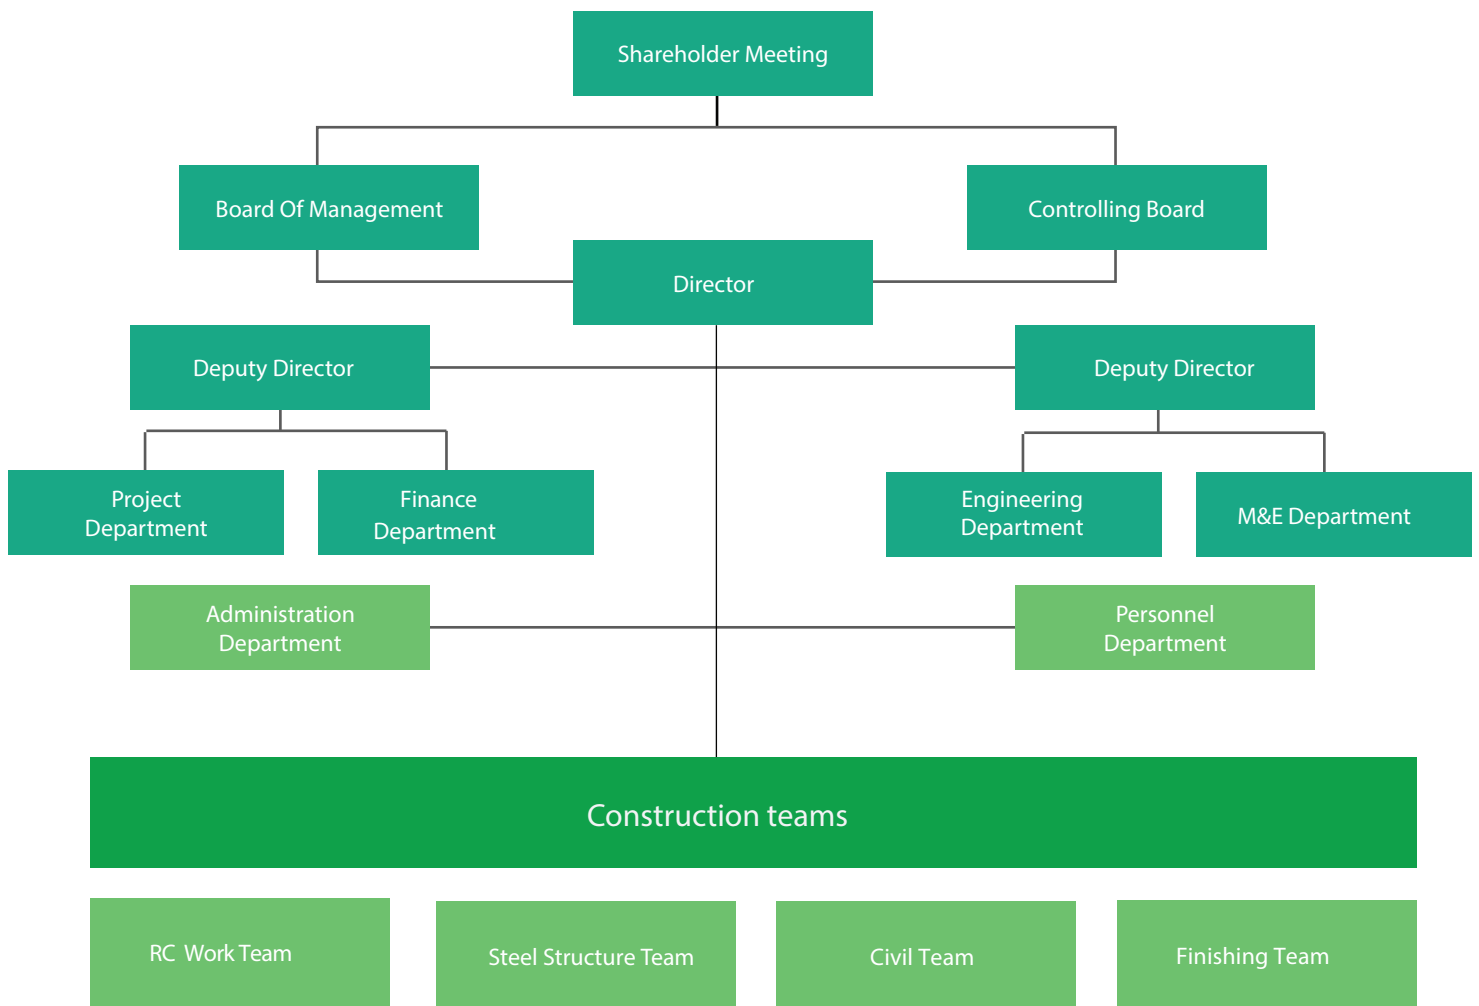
Shareholder Meeting

Board Of Management

Controlling Board

Director

Deputy Director

Deputy Director

Project Department

Finance Department

Engineering Department

M&E Department

Administration Department

Personnel Department

Construction teams

RC Work Team

Steel Structure Team

Civil Team

Finishing Team